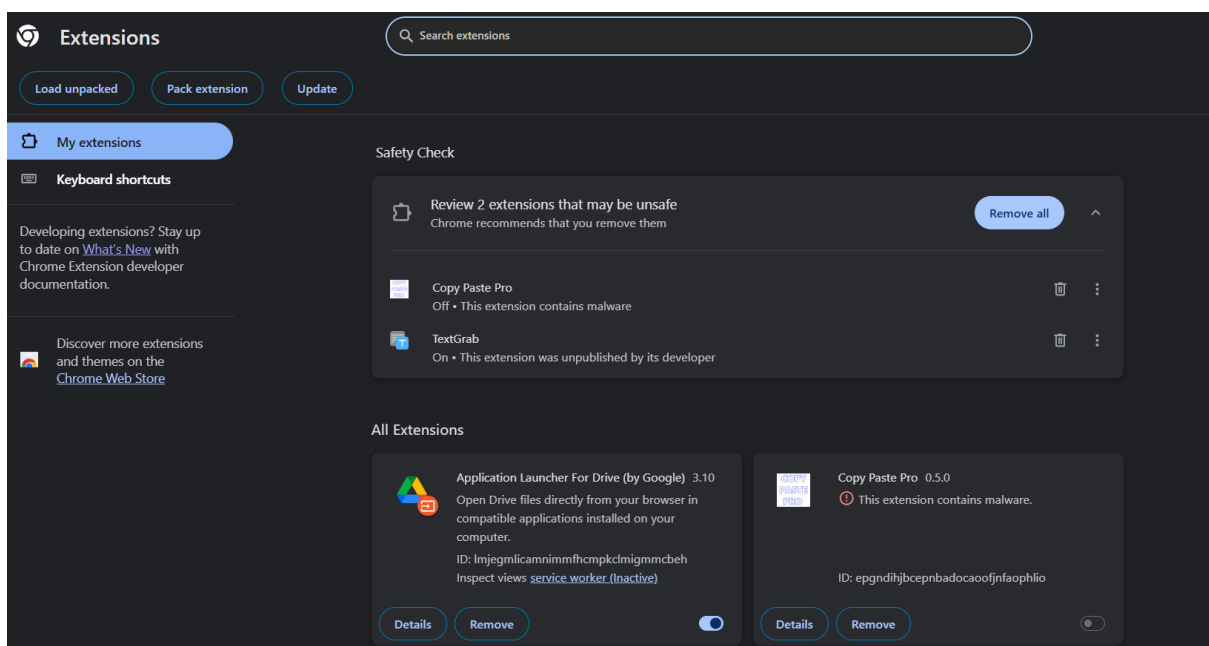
Extensions

Search extensions

Load unpacked
Pack extension
Update

My extensions
Keyboard shortcuts

Developing extensions? Stay up to date on What's New with Chrome Extension developer documentation.

Discover more extensions and themes on the Chrome Web Store

Safety Check

Review 2 extensions that may be unsafe
Chrome recommends that you remove them
Remove all

COPY PASTE PRO
Copy Paste Pro
Off • This extension contains malware

TextGrab
On • This extension was unpublished by its developer

All Extensions

Application Launcher For Drive (by Google) 3.10
Open Drive files directly from your browser in compatible applications installed on your computer.
ID: lmjegmlicamnimmfhcmpkclmigmmcbeh
Inspect views service worker (Inactive)
Details
Remove

COPY PASTE PRO
Copy Paste Pro 0.5.0
This extension contains malware.
ID: epgndihjbcepnbadocaoofjnfaophlio
Details
Remove